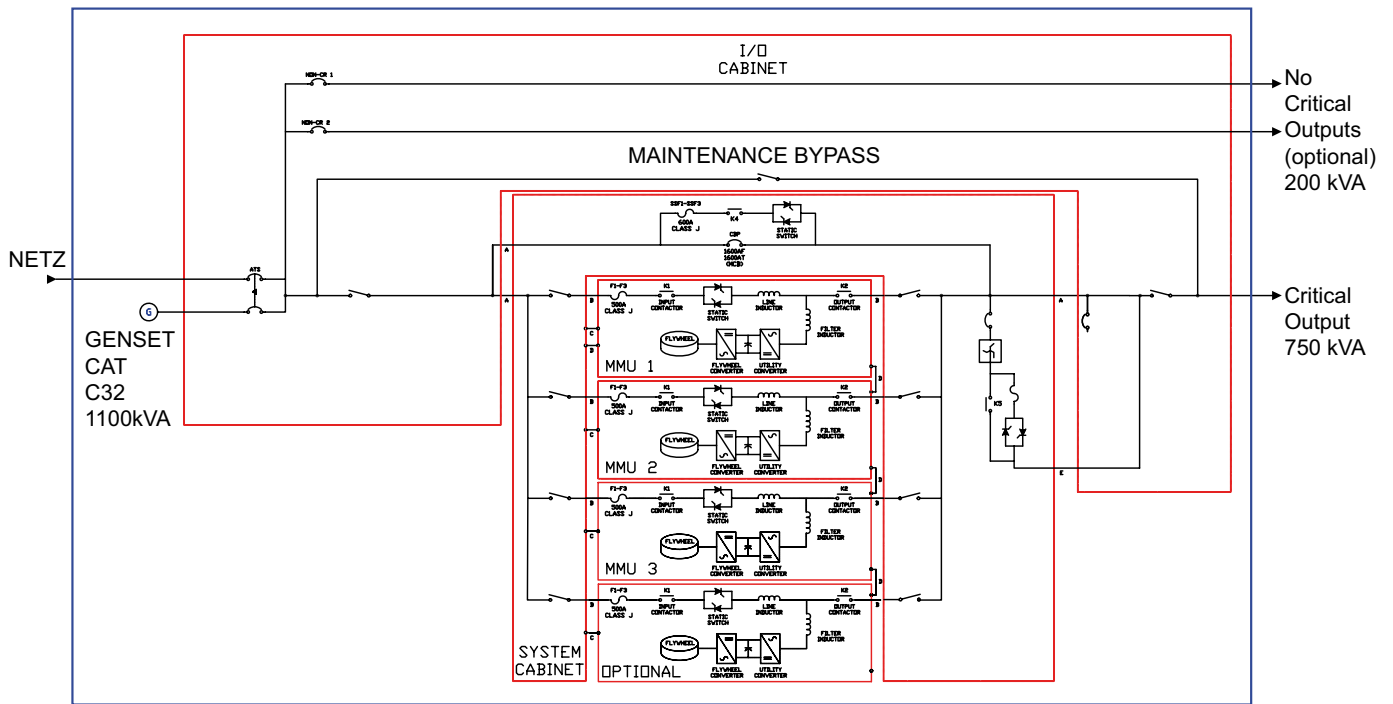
I/O
CABINET

NON-CR 1

NON-CR 2

No Critical Outputs (optional) 200 kVA

MAINTENANCE BYPASS

SSF1-SSF3
600A
CLASS J

K4

STATIC SWITCH

CBP
1600AF
1600AT
(MCB)

NETZ

ATS

G

GENSET
CAT
C32
1100kVA

A

A

B

C

D

F1-F3
500A
CLASS J

K1
INPUT CONTACTOR

STATIC SWITCH

LINE INDUCTOR

K2
OUTPUT CONTACTOR

FILTER INDUCTOR

FLYWHEEL

FLYWHEEL CONVERTER

UTILITY CONVERTER

MMU 1

B

B

A

Critical Output 750 kVA

K5

E

F1-F3
500A
CLASS J

K1
INPUT CONTACTOR

STATIC SWITCH

LINE INDUCTOR

K2
OUTPUT CONTACTOR

FILTER INDUCTOR

FLYWHEEL

FLYWHEEL CONVERTER

UTILITY CONVERTER

MMU 2

F1-F3
500A
CLASS J

K1
INPUT CONTACTOR

STATIC SWITCH

LINE INDUCTOR

K2
OUTPUT CONTACTOR

FILTER INDUCTOR

FLYWHEEL

FLYWHEEL CONVERTER

UTILITY CONVERTER

MMU 3

F1-F3
500A
CLASS J

K1
INPUT CONTACTOR

STATIC SWITCH

LINE INDUCTOR

K2
OUTPUT CONTACTOR

FILTER INDUCTOR

FLYWHEEL

FLYWHEEL CONVERTER

UTILITY CONVERTER

SYSTEM CABINET

OPTIONAL